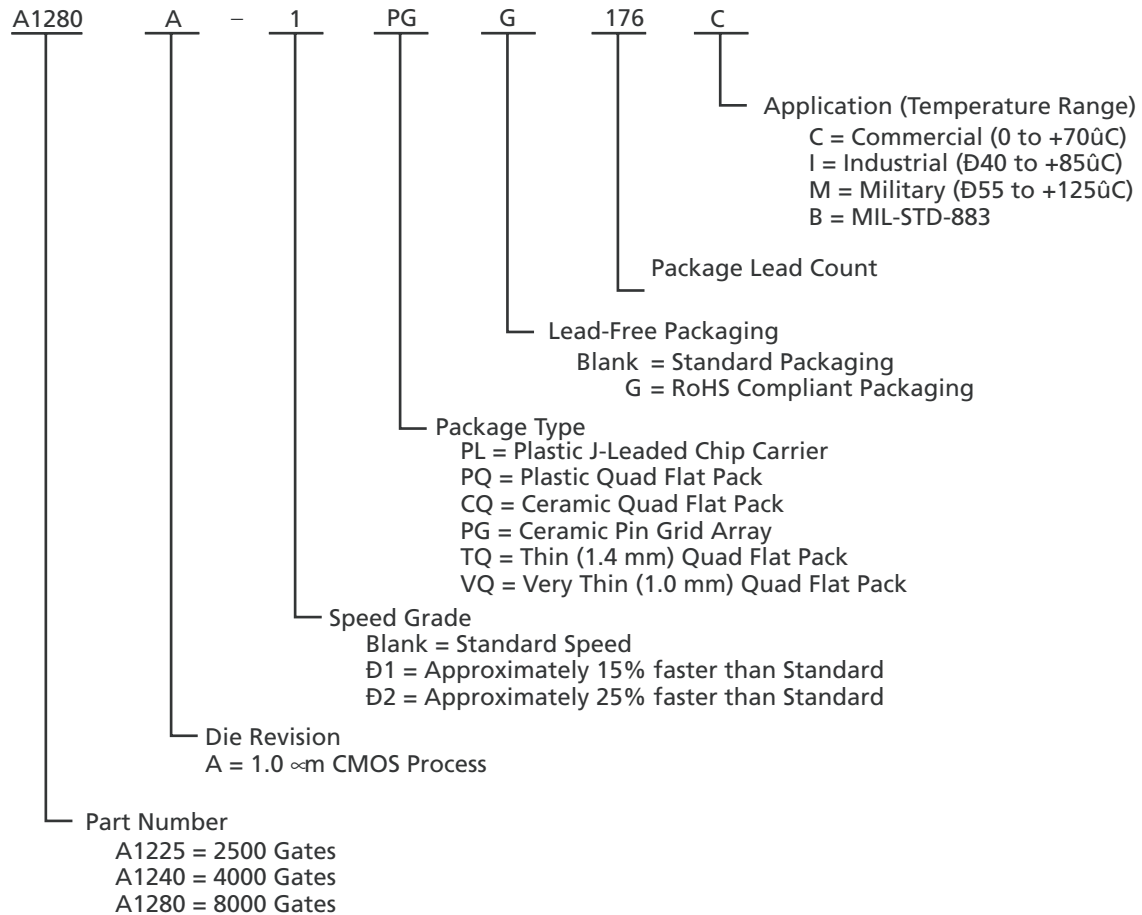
A1280 A – 1 PG G 176 C

Application (Temperature Range)
C = Commercial (0 to +70ûC)
I = Industrial (Đ40 to +85ûC)
M = Military (Đ55 to +125ûC)
B = MIL-STD-883

Package Lead Count

Lead-Free Packaging
Blank = Standard Packaging
G = RoHS Compliant Packaging

Package Type
PL = Plastic J-Leaded Chip Carrier
PQ = Plastic Quad Flat Pack
CQ = Ceramic Quad Flat Pack
PG = Ceramic Pin Grid Array
TQ = Thin (1.4 mm) Quad Flat Pack
VQ = Very Thin (1.0 mm) Quad Flat Pack

Speed Grade
Blank = Standard Speed
Đ1 = Approximately 15% faster than Standard
Đ2 = Approximately 25% faster than Standard

Die Revision
A = 1.0 ∝m CMOS Process

Part Number
A1225 = 2500 Gates
A1240 = 4000 Gates
A1280 = 8000 Gates